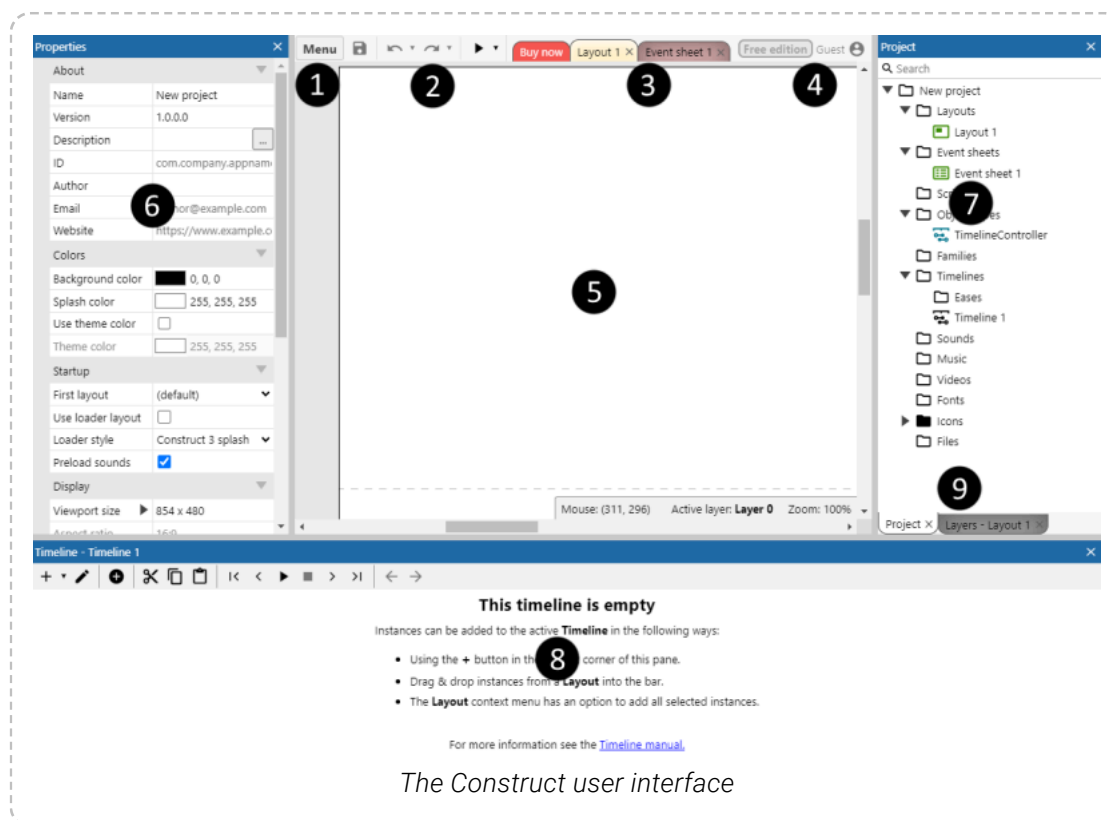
Properties ×

About

| | |
|---|---|
| Name | New project |
| Version | 1.0.0.0 |
| Description | ... |
| ID | com.company.appnam |
| Author | |
| Email | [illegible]hor@example.com |
| Website | https://www.example.c |

Colors

| | |
|---|---|
| Background color | 0, 0, 0 |
| Splash color | 255, 255, 255 |
| Use theme color | |
| Theme color | 255, 255, 255 |

Startup

| | |
|---|---|
| First layout | (default) |
| Use loader layout | |
| Loader style | Construct 3 splash |
| Preload sounds | |

Display

| | |
|---|---|
| Viewport size | 854 x 480 |
| Aspect ratio | 16:9 |

6

Menu

Buy now Layout 1 × Event sheet 1 × Free edition Guest

1 2 3 4

5

Mouse: (311, 296) Active layer: Layer 0 Zoom: 100%

Project ×

Search

New project
Layouts
Layout 1
Event sheets
Event sheet 1
Scr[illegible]
Obj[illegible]es
TimelineController
Families
Timelines
Eases
Timeline 1
Sounds
Music
Videos
Fonts
Icons
Files

7

9

Project × Layers - Layout 1 ×

Timeline - Timeline 1 ×

This timeline is empty

Instances can be added to the active Timeline in the following ways:

- Using the + button in th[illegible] corner of this pane.
- Drag & drop instances from a Layout into the bar.
- The Layout context menu has an option to add all selected instances.

8

For more information see the Timeline manual.

The Construct user interface